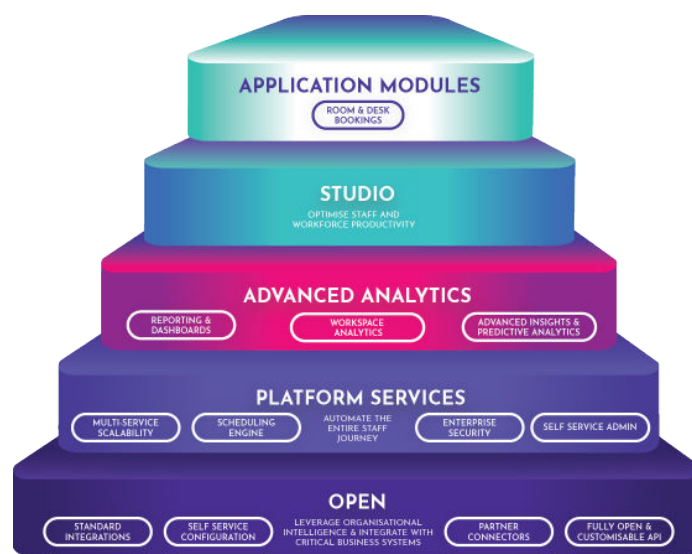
APPLICATION MODULES

ROOM & DESK BOOKINGS

STUDIO

OPTIMISE STAFF AND WORKFORCE PRODUCTIVITY

ADVANCED ANALYTICS

REPORTING & DASHBOARDS

WORKSPACE ANALYTICS

ADVANCED INSIGHTS & PREDICTIVE ANALYTICS

PLATFORM SERVICES

MULTI-SERVICE SCALABILITY

SCHEDULING ENGINE

AUTOMATE THE ENTIRE STAFF JOURNEY

ENTERPRISE SECURITY

SELF SERVICE ADMIN

OPEN

STANDARD INTEGRATIONS

SELF SERVICE CONFIGURATION

LEVERAGE ORGANISATIONAL INTELLIGENCE & INTEGRATE WITH CRITICAL BUSINESS SYSTEMS

PARTNER CONNECTORS

FULLY OPEN & CUSTOMISABLE API